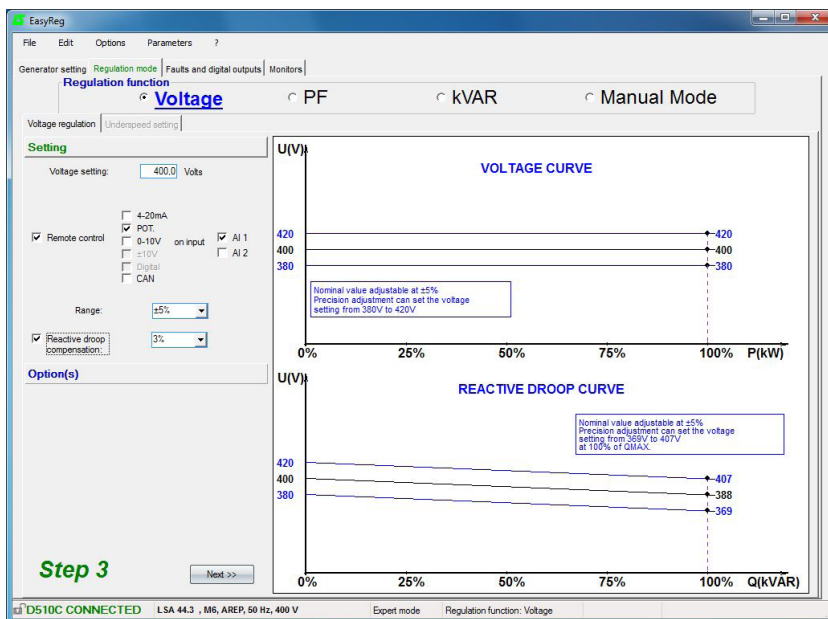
EasyReg

File Edit Options Parameters ?

Generator setting Regulation mode Faults and digital outputs Monitors

Regulation function

Voltage PF kVAR Manual Mode

Voltage regulation Underspeed setting

Setting

Voltage setting: 400,0 Volts

Remote control

4-20mA
POT.
0-10V
±10V
Digital
CAN

on input

AI 1
AI 2

Range: ±5%

Reactive droop compensation: 3%

Option(s)

Step 3

Next >>

U(V)

VOLTAGE CURVE

420
400
380

420
400
380

Nominal value adjustable at ±5%
Precision adjustment can set the voltage setting from 380V to 420V

0% 25% 50% 75% 100% P(kW)

U(V)

REACTIVE DROOP CURVE

Nominal value adjustable at ±5%
Precision adjustment can set the voltage setting from 369V to 407V at 100% of QMAX.

420
400
380

407
388
369

0% 25% 50% 75% 100% Q(kVAR)

D510C CONNECTED LSA 44.3 , M6, AREP, 50 Hz, 400 V Expert mode Regulation function: Voltage